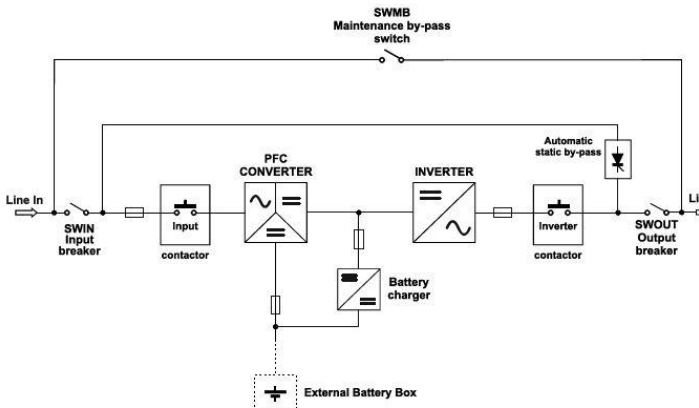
SWMB
Maintenance by-pass switch

Automatic static by-pass

Line In

SWIN
Input breaker

Input
contactor

PFC
CONVERTER

INVERTER

Inverter
contactor

SWOUT
Output breaker

Li

Battery charger

External Battery Box